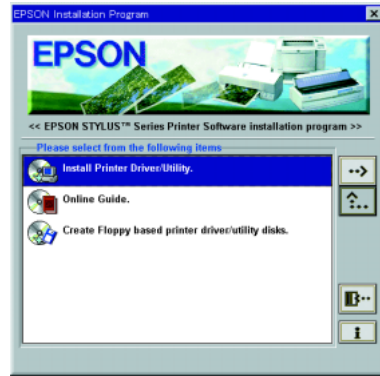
EPSON Installation Program

EPSON

<< EPSON STYLUS™ Series Printer Software installation program >>

Please select from the following items

Install Printer Driver/Utility.

Online Guide.

Create Floppy based printer driver/utility disks.